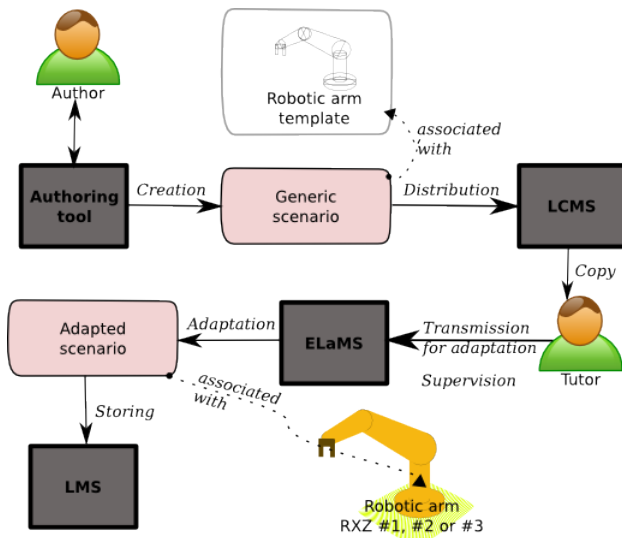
Author

Robotic arm template

associated with

Authoring tool

Creation

Generic scenario

Distribution

LCMS

Copy

Adapted scenario

Adaptation

ELaMS

Transmission for adaptation

Supervision

Tutor

associated with

Storing

LMS

Robotic arm RXZ #1, #2 or #3